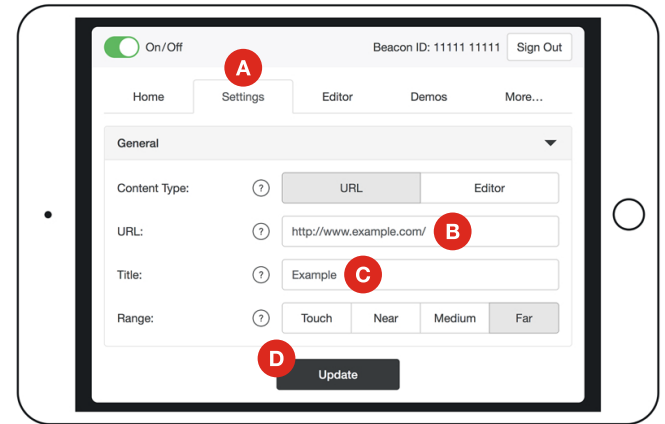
On/Off

Beacon ID: 11111 11111 Sign Out

A

Home Settings Editor Demos More...

General

Content Type: ? URL Editor

URL: ? http://www.example.com/ B

Title: ? Example C

Range: ? Touch Near Medium Far

D

Update